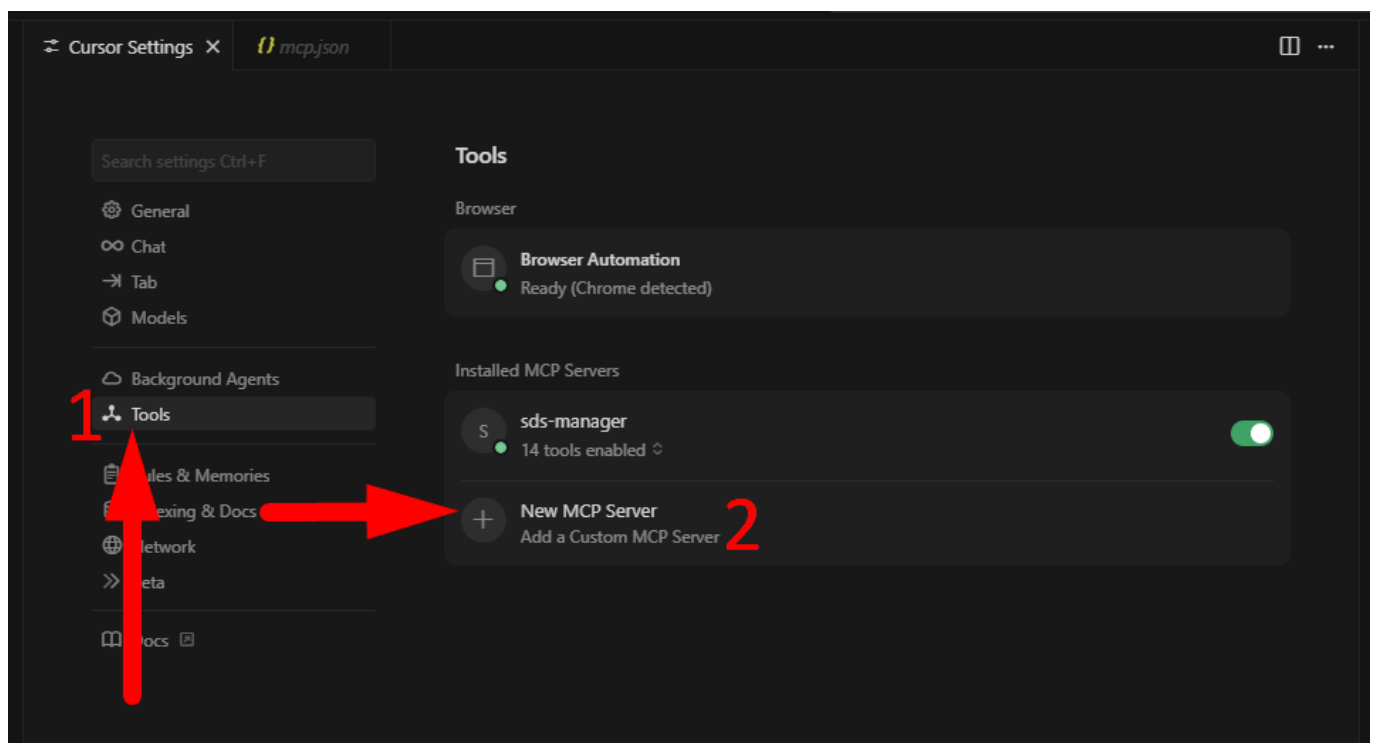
Cursor Settings ✕ {} mcp.json

Search settings Ctrl+F

General
Chat
Tab
Models

Background Agents
Tools

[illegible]ules & Memories
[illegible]exing & Docs
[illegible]etwork
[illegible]eta

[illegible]ocs

1

Tools

Browser

Browser Automation
Ready (Chrome detected)

Installed MCP Servers

S
sds-manager
14 tools enabled

New MCP Server
Add a Custom MCP Server

2